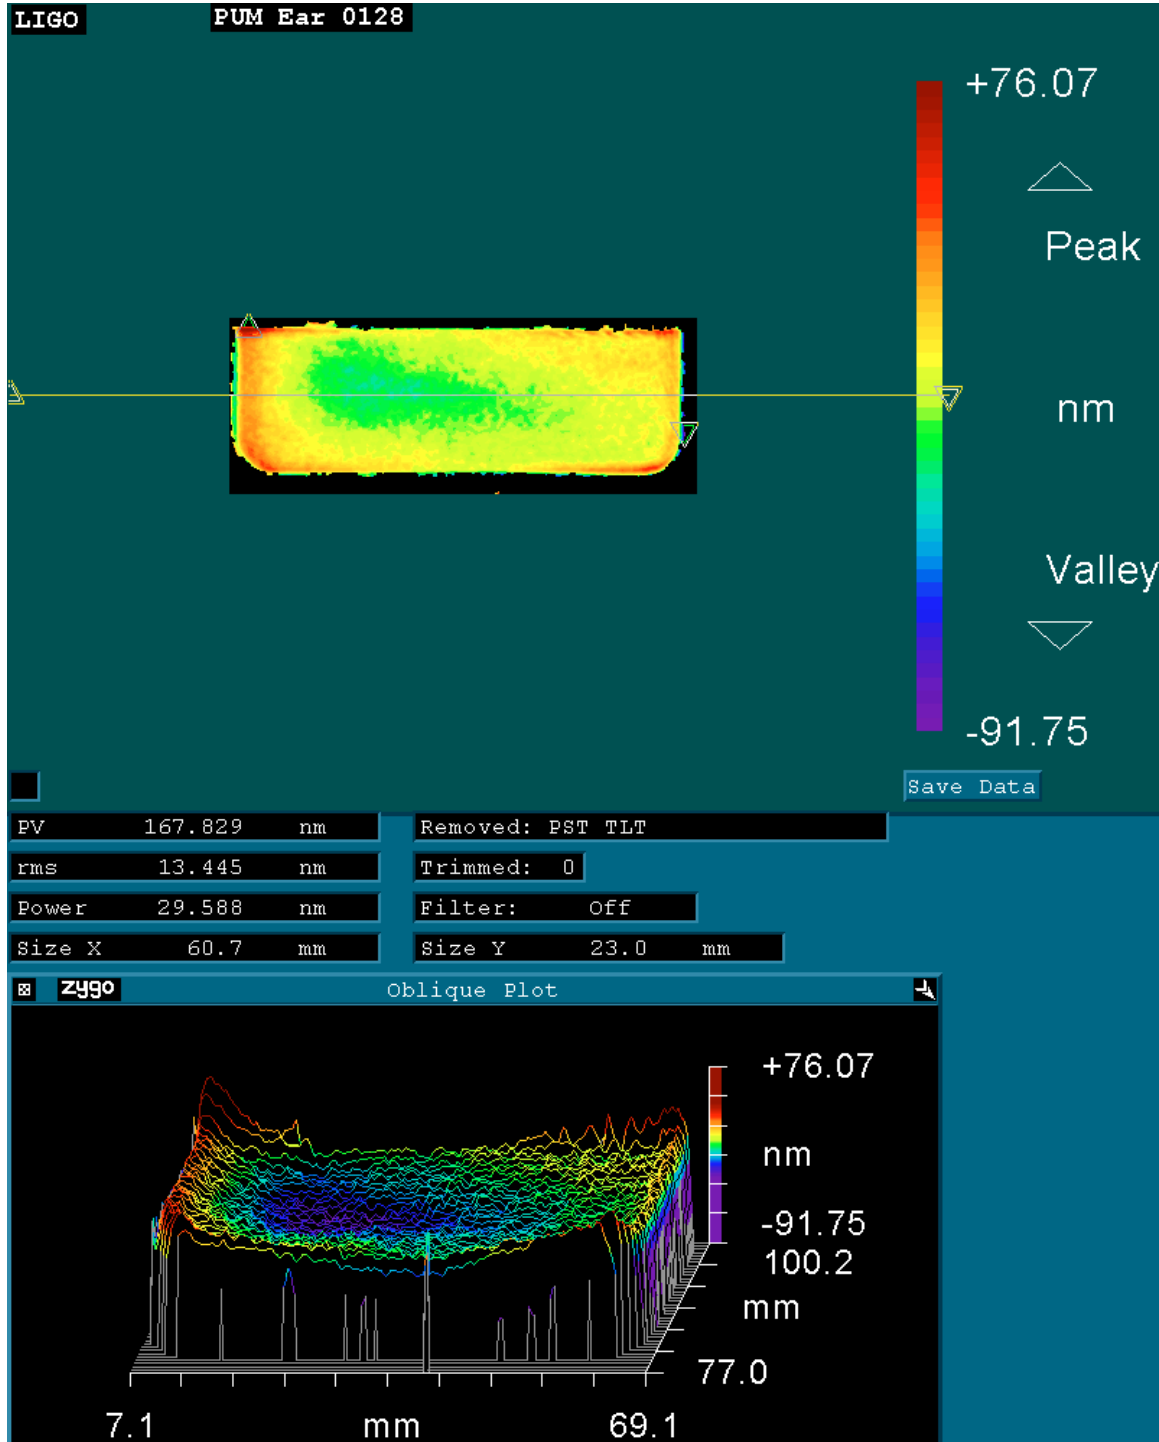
LIGO PUM Ear 0128

+76.07

Peak

nm

Valley

-91.75

Save Data

| PV | 167.829 | nm |
|---|---|---|
| rms | 13.445 | nm |
| Power | 29.588 | nm |
| Size X | 60.7 | mm |

Removed: PST TLT

Trimmed: 0

Filter: Off

Size Y 23.0 mm

zygo Oblique Plot

+76.07

nm

-91.75

100.2

mm

77.0

7.1 mm 69.1